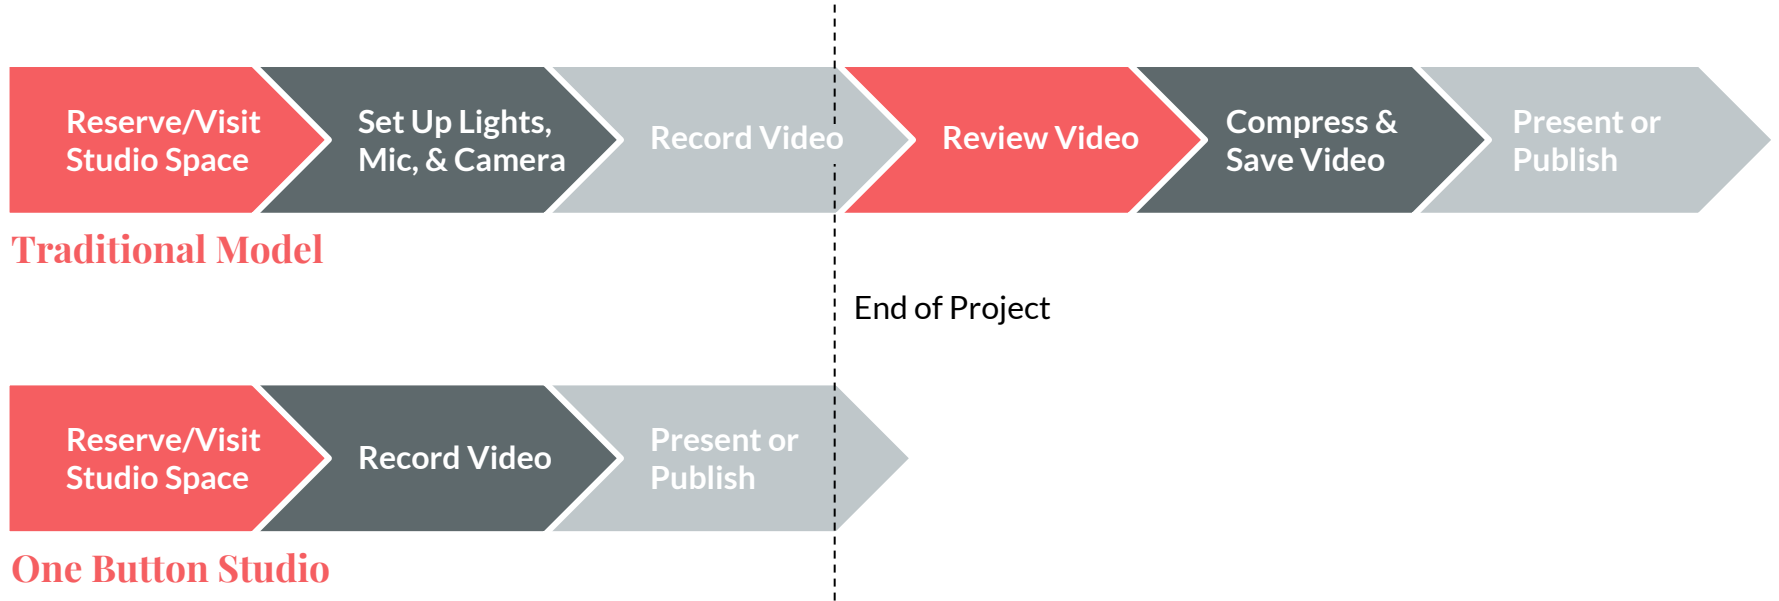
Reserve/Visit Studio Space

Set Up Lights, Mic, & Camera

Record Video

Review Video

Compress & Save Video

Present or Publish

Traditional Model

End of Project

Reserve/Visit Studio Space

Record Video

Present or Publish

One Button Studio